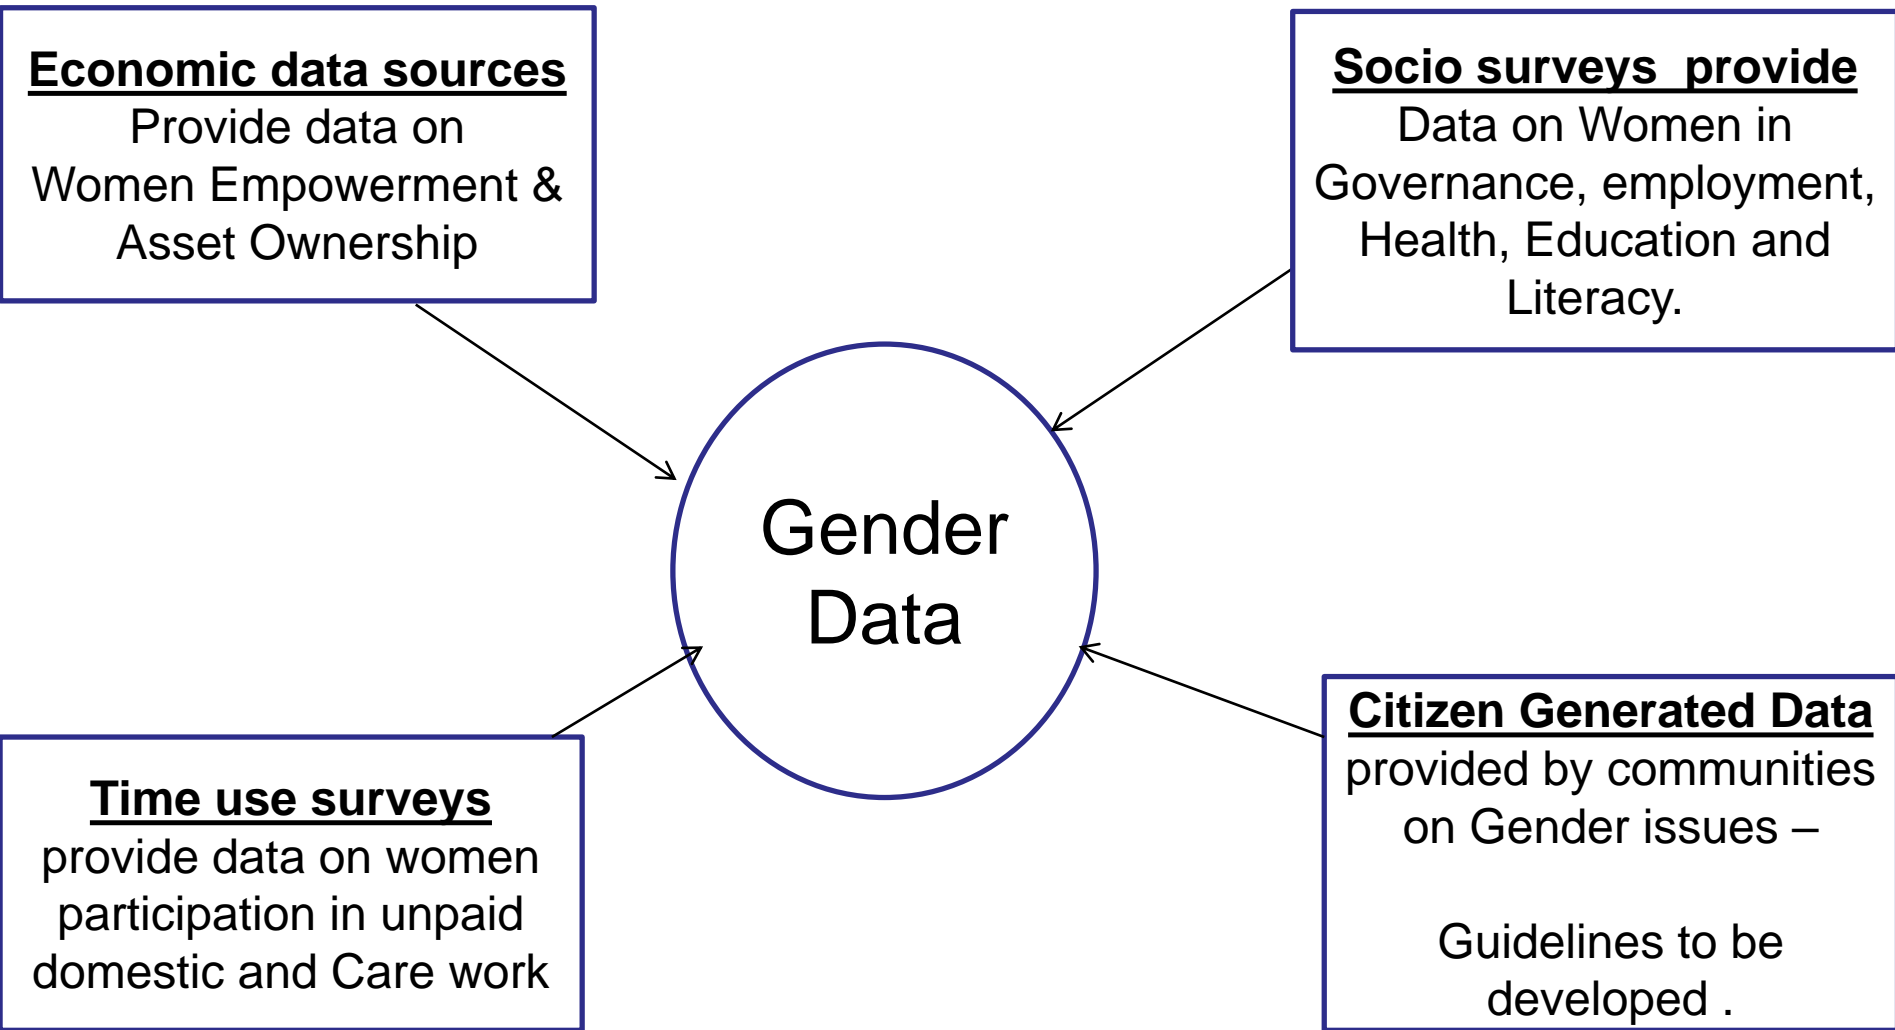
Economic data sources
Provide data on Women Empowerment & Asset Ownership

Socio surveys provide
Data on Women in Governance, employment, Health, Education and Literacy.

Gender Data

Time use surveys
provide data on women participation in unpaid domestic and Care work

Citizen Generated Data
provided by communities on Gender issues –

Guidelines to be developed .